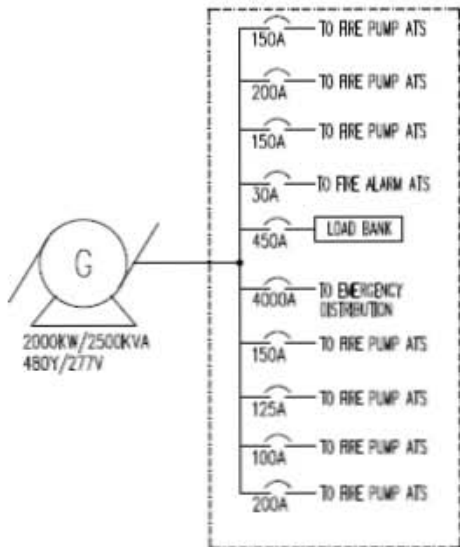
150A TO FIRE PUMP ATS

200A TO FIRE PUMP ATS

150A TO FIRE PUMP ATS

30A TO FIRE ALARM ATS

450A LOAD BANK

4000A TO EMERGENCY DISTRIBUTION

150A TO FIRE PUMP ATS

125A TO FIRE PUMP ATS

100A TO FIRE PUMP ATS

200A TO FIRE PUMP ATS

G

2000KW/2500KVA
480Y/277V